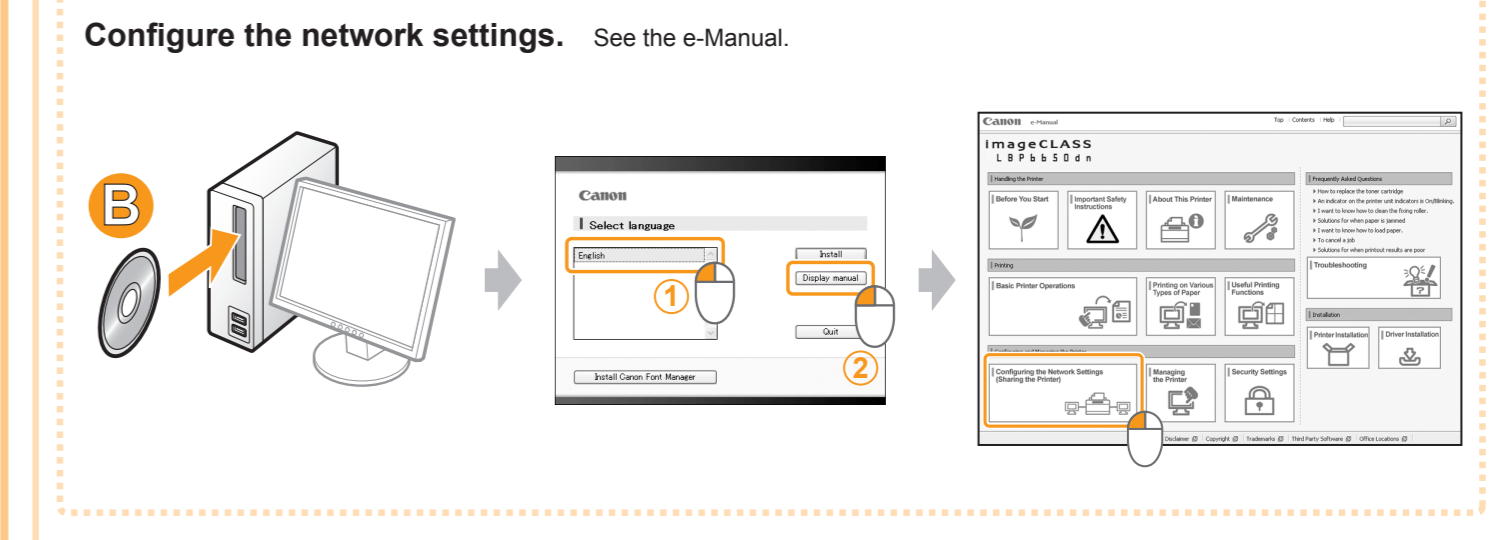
Configure the network settings. See the e-Manual.

B

Canon

Select language

English

Install

Display manual

Quit

Install Canon Font Manager

1

2

Canon e-Manual

Top | Contents | Help

imageCLASS
LBP6650dn

Handling the Printer

Before You Start

Important Safety Instructions

About This Printer

Maintenance

Printing

Basic Printer Operations

Printing on Various Types of Paper

Useful Printing Functions

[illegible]

Configuring the Network Settings (Sharing the Printer)

Managing the Printer

Security Settings

Frequently Asked Questions

How to replace the toner cartridge

An indicator on the printer unit indicators is On/Blinking.

I want to know how to clean the fixing roller.

Solutions for when paper is jammed

I want to know how to load paper.

To cancel a job

Solutions for when printout results are poor

Troubleshooting

Installation

Printer Installation

Driver Installation

Disclaimer | Copyright | Trademarks | Third Party Software | Office Locations